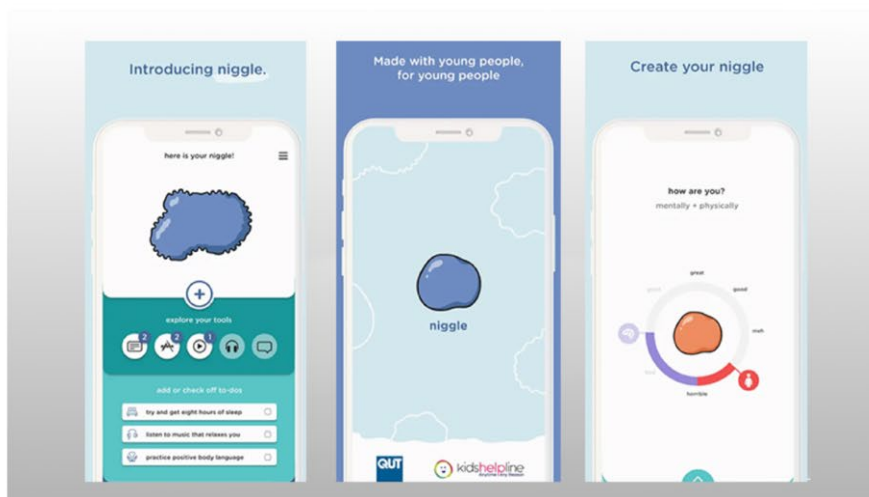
Introducing niggle.

here is your niggle!

explore your tools

2 2 1

add or check off to-dos

try and get eight hours of sleep

listen to music that relaxes you

practice positive body language

Made with young people, for young people

niggle

QUT

kidshelpline
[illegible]

Create your niggle

how are you?
mentally + physically

great
good
good
meh
horrible
bad